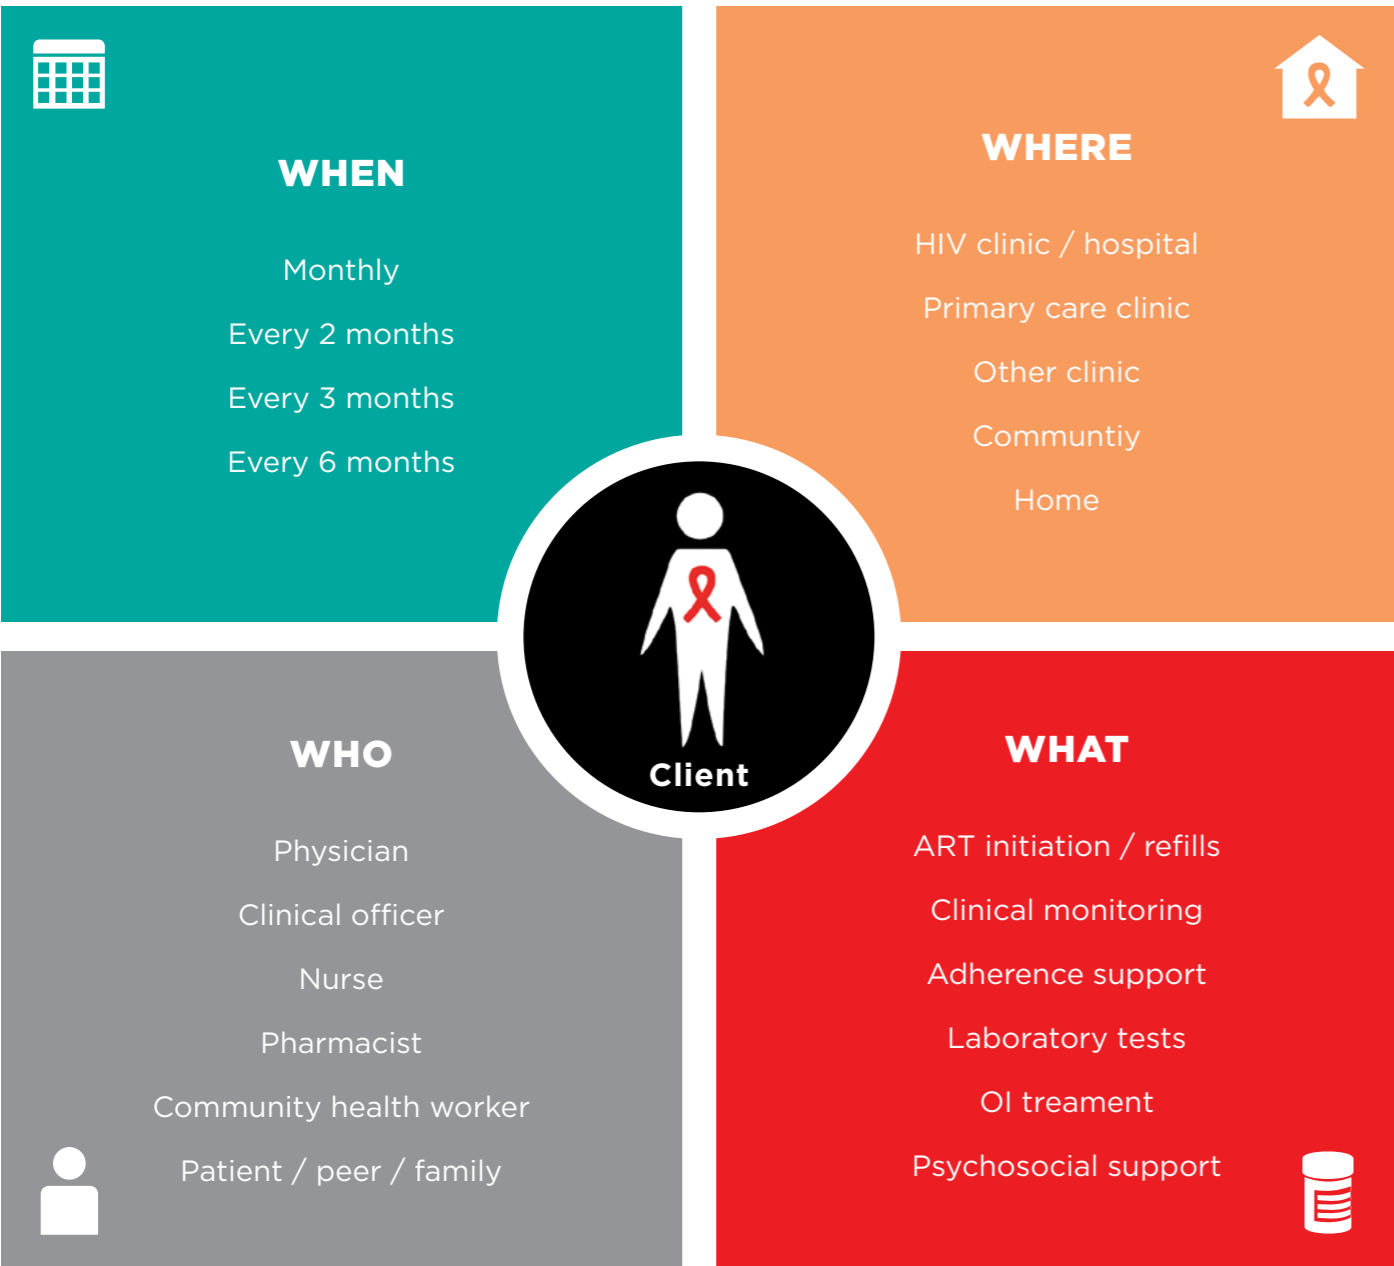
WHEN

Monthly

Every 2 months

Every 3 months

Every 6 months

WHERE

HIV clinic / hospital

Primary care clinic

Other clinic

Communtiy

Home

Client

WHO

Physician

Clinical officer

Nurse

Pharmacist

Community health worker

Patient / peer / family

WHAT

ART initiation / refills

Clinical monitoring

Adherence support

Laboratory tests

OI treament

Psychosocial support